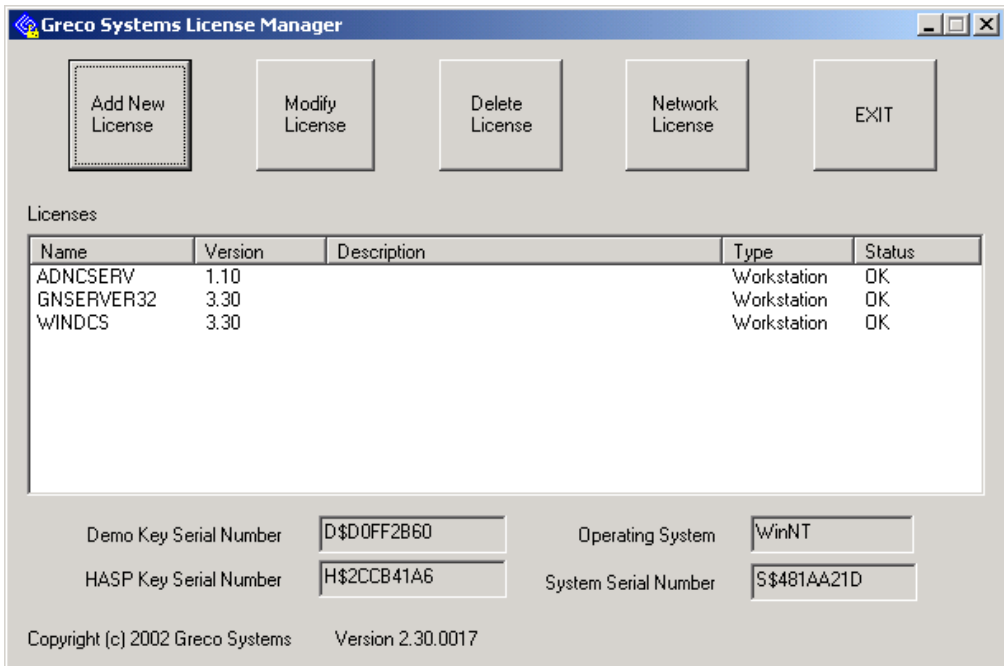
Greco Systems License Manager

Add New License

Modify License

Delete License

Network License

EXIT

Licenses

| Name | Version | Description | Type | Status |
|---|---|---|---|---|
| ADNCSERV | 1.10 | | Workstation | OK |
| GNSERVER32 | 3.30 | | Workstation | OK |
| WINDCS | 3.30 | | Workstation | OK |

Demo Key Serial Number D$D0FF2B60

Operating System WinNT

HASP Key Serial Number H$2CCB41A6

System Serial Number S$481AA21D

Copyright (c) 2002 Greco Systems Version 2.30.0017